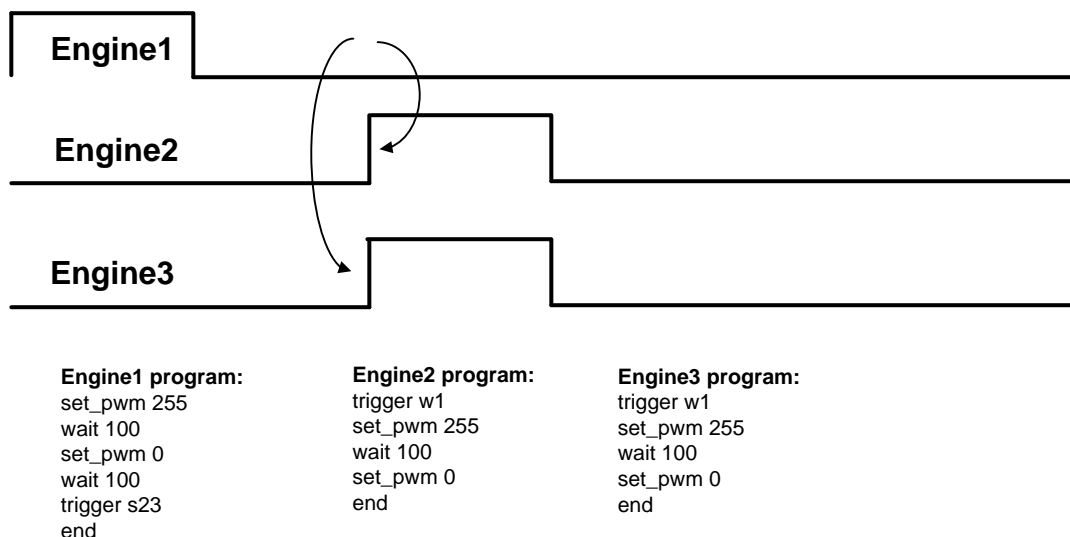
Engine1

Engine2

Engine3

**Engine1 program:**
set_pwm 255
wait 100
set_pwm 0
wait 100
trigger s23
end

**Engine2 program:**
trigger w1
set_pwm 255
wait 100
set_pwm 0
end

**Engine3 program:**
trigger w1
set_pwm 255
wait 100
set_pwm 0
end